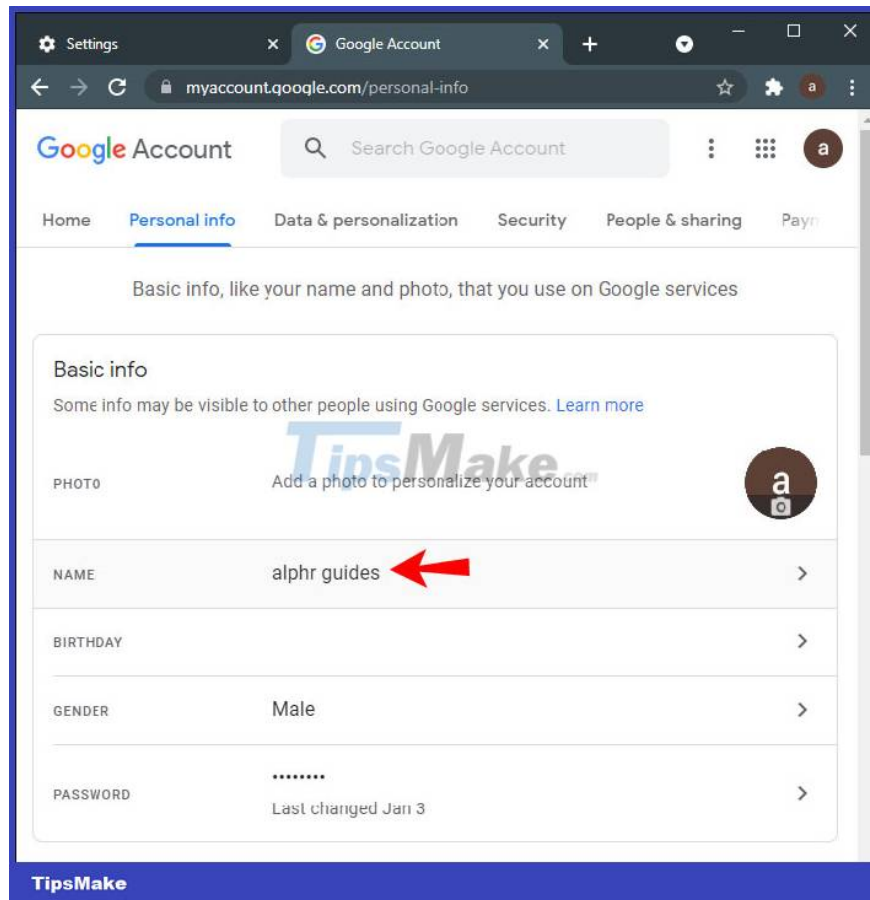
Settings ×
Google Account ×
+

myaccount.google.com/personal-info

a

Google Account

Search Google Account

a

Home Personal info Data & personalization Security People & sharing Payn

Basic info, like your name and photo, that you use on Google services

Basic info

Some info may be visible to other people using Google services. Learn more

TipsMake.com

PHOTO Add a photo to personalize your account

a

NAME alphr guides

BIRTHDAY

GENDER Male

PASSWORD ••••••••
Last changed Jan 3

TipsMake